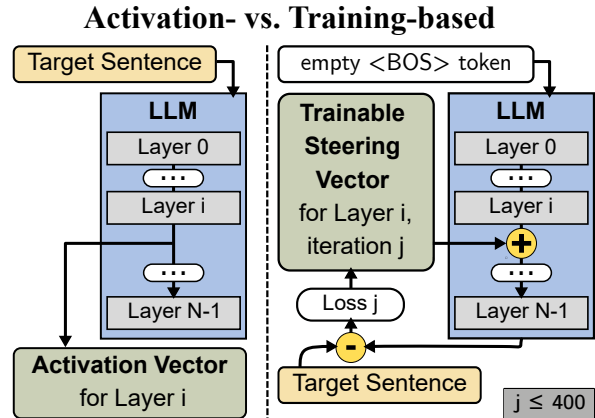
Activation- vs. Training-based

Target Sentence

LLM

Layer 0

...

Layer i

...

Layer N-1

Activation Vector for Layer i

empty <BOS> token

Trainable Steering Vector for Layer i, iteration j

LLM

Layer 0

...

Layer i

+

...

Layer N-1

Loss j

-

Target Sentence

$j \leq 400$